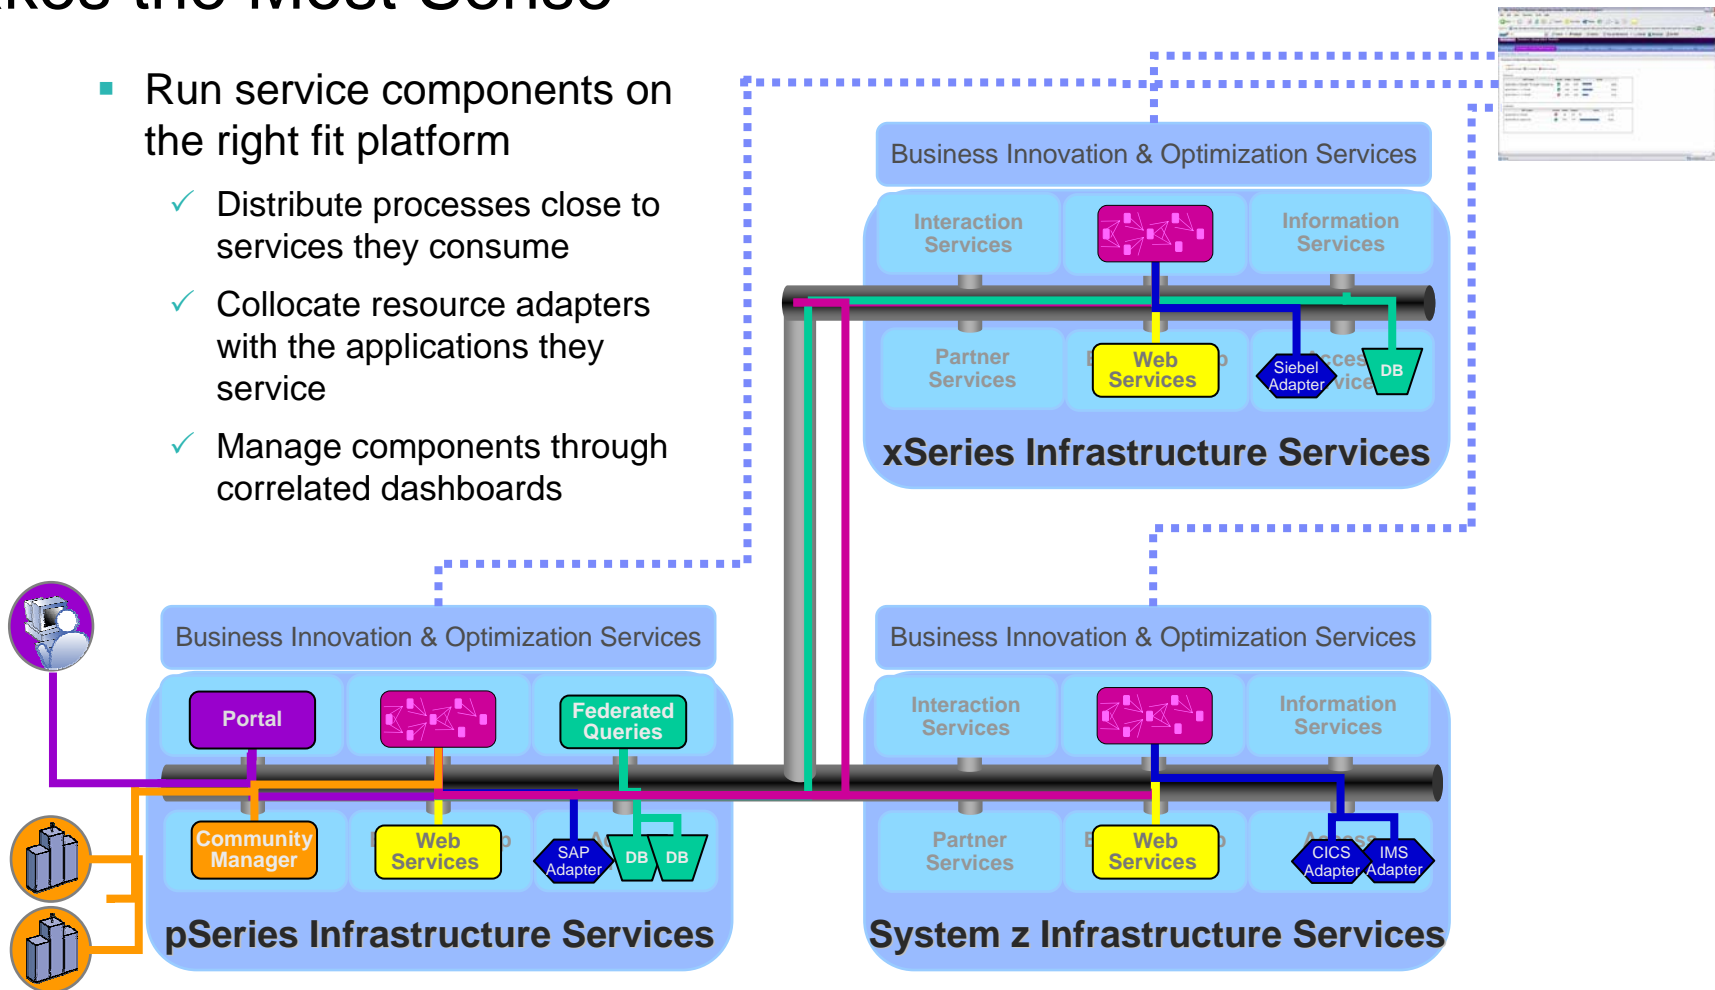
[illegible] the Most Sense

Run service components on the right fit platform

Distribute processes close to services they consume

Collocate resource adapters with the applications they service

Manage components through correlated dashboards

Business Innovation & Optimization Services

Interaction Services

Information Services

Partner Services

Web Services

Siebel Adapter

DB

xSeries Infrastructure Services

Business Innovation & Optimization Services

Portal

Federated Queries

Community Manager

Web Services

SAP Adapter

DB

DB

pSeries Infrastructure Services

Business Innovation & Optimization Services

Interaction Services

Information Services

Partner Services

Web Services

CICS Adapter

IMS Adapter

System z Infrastructure Services